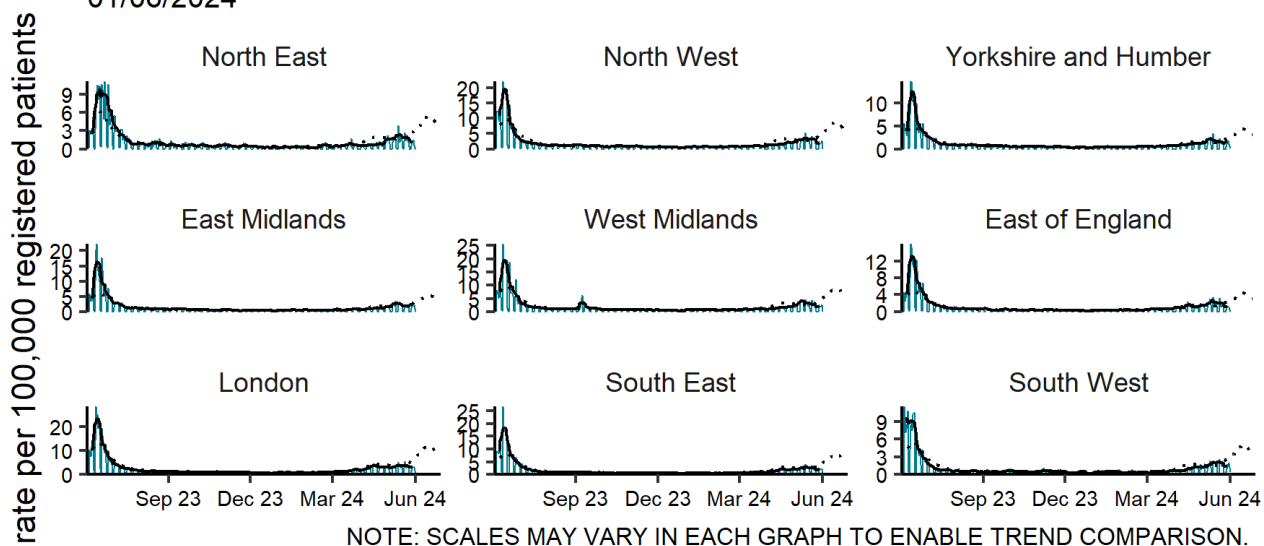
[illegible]

rate per 100,000 registered patients

North East
9
6
3
0

North West
20
15
10
5
0

Yorkshire and Humber
10
5
0

East Midlands
20
15
10
5
0

West Midlands
25
20
15
10
5
0

East of England
12
8
4
0

London
20
10
0
Sep 23
Dec 23
Mar 24
Jun 24

South East
25
20
15
10
5
0
Sep 23
Dec 23
Mar 24
Jun 24

South West
9
6
3
0
Sep 23
Dec 23
Mar 24
Jun 24

NOTE: SCALES MAY VARY IN EACH GRAPH TO ENABLE TREND COMPARISON.